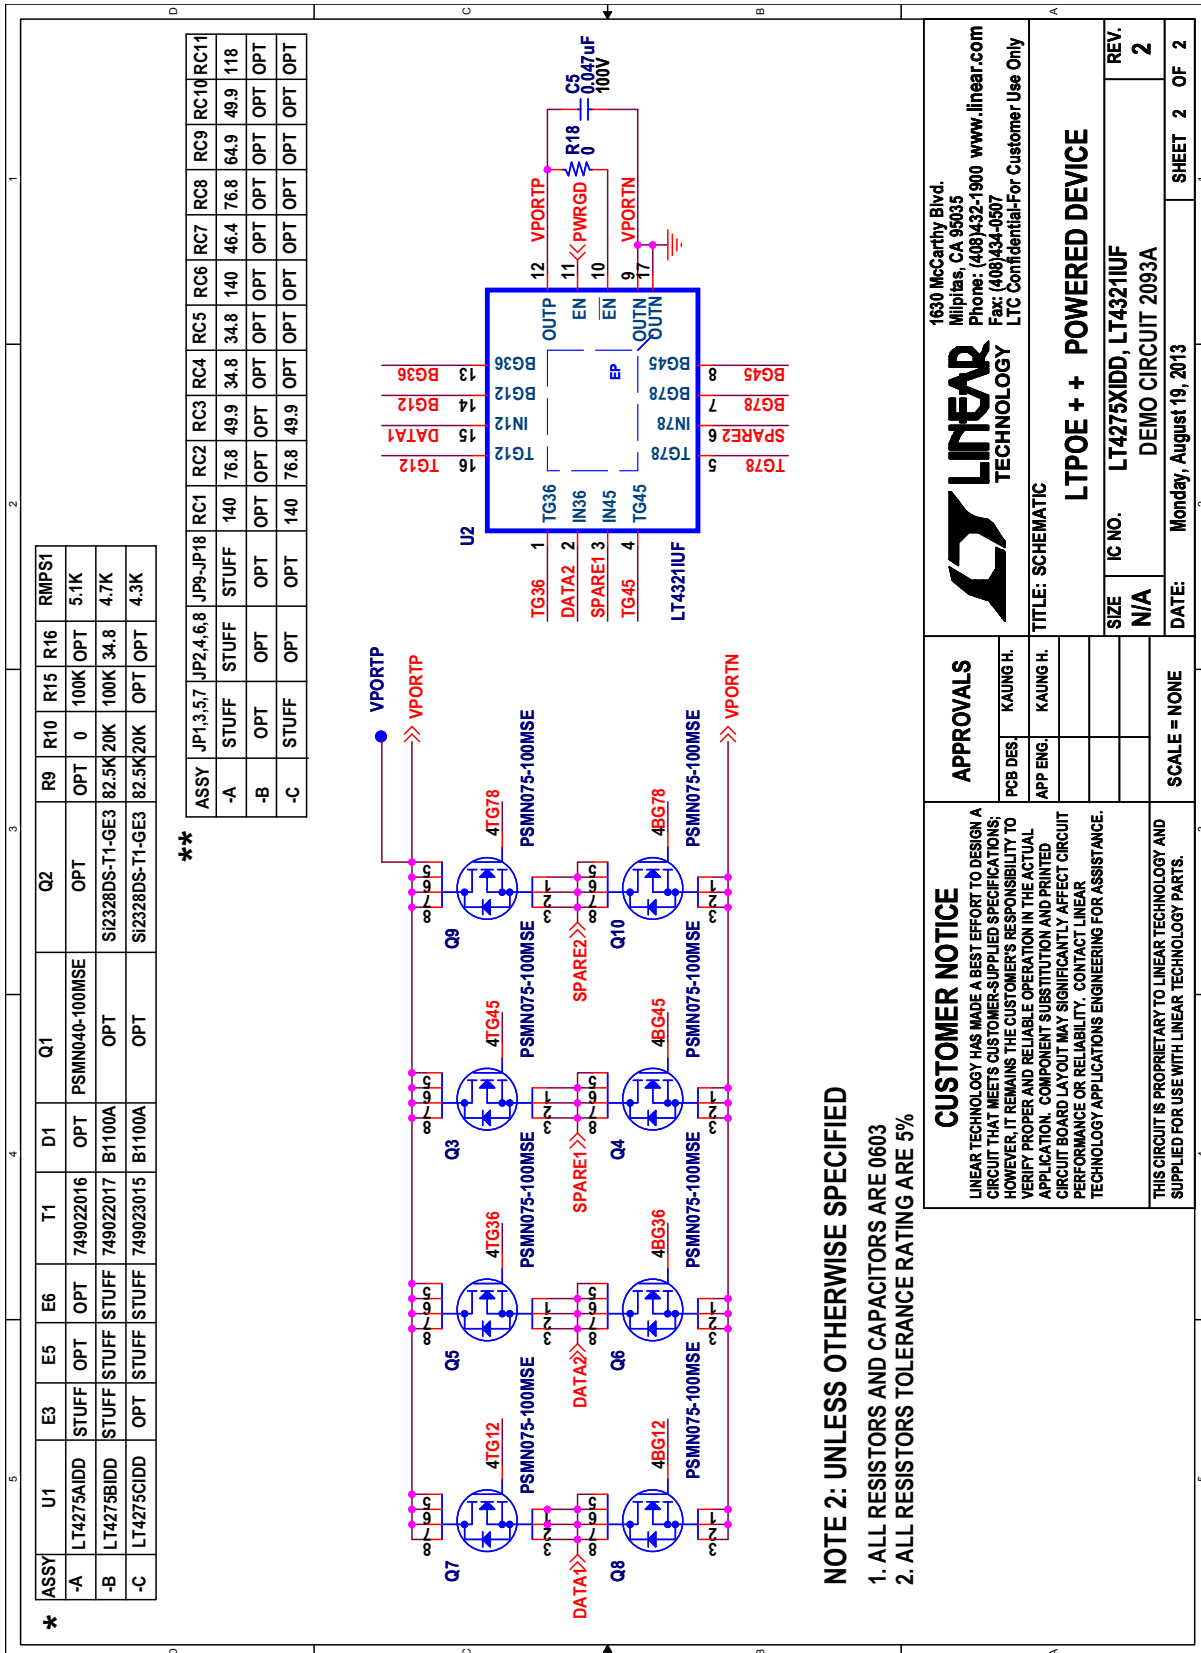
*

| ASSY | U1 | E3 | E5 | E6 | T1 | D1 | Q1 | Q2 | R9 | R10 | R15 | R16 | RMPS1 |
|---|---|---|---|---|---|---|---|---|---|---|---|---|---|
| -A | LT4275AIDD | STUFF | OPT | OPT | 749022016 | OPT | PSMN040-100MSE | OPT | OPT | 0 | 100K | OPT | 5.1K |
| -B | LT4275BIDD | STUFF | STUFF | STUFF | 749022017 | B1100A | OPT | Si2328DS-T1-GE3 | 82.5K | 20K | 100K | 34.8 | 4.7K |
| -C | LT4275CIDD | OPT | STUFF | STUFF | 749023015 | B1100A | OPT | Si2328DS-T1-GE3 | 82.5K | 20K | OPT | OPT | 4.3K |

**

| ASSY | JP1,3,5,7 | JP2,4,6,8 | JP9-JP18 | RC1 | RC2 | RC3 | RC4 | RC5 | RC6 | RC7 | RC8 | RC9 | RC10 | RC11 |
|---|---|---|---|---|---|---|---|---|---|---|---|---|---|---|
| -A | STUFF | STUFF | STUFF | 140 | 76.8 | 49.9 | 34.8 | 34.8 | 140 | 46.4 | 76.8 | 64.9 | 49.9 | 118 |
| -B | OPT | OPT | OPT | OPT | OPT | OPT | OPT | OPT | OPT | OPT | OPT | OPT | OPT | OPT |
| -C | STUFF | OPT | OPT | 140 | 76.8 | 49.9 | OPT | OPT | OPT | OPT | OPT | OPT | OPT | OPT |

C5 0.047uF 100V
R18 0
VPORTP
PWRGD
VPORTN
12 11 10 9 17
OUTP EN EN OUTN OUTN
BG36 13 BG36
BG12 14 BG12
DATA1 15 IN12
TG12 16 TG12
EP
BG45 8 BG45
BG78 7 BG78
SPARE2 6 IN78
TG78 5 TG78
TG36 IN36 IN45 TG45
1 2 3 4
U2
TG36 DATA2 SPARE1 TG45
LT4321IUF

VPORTP
VPORTP
VPORTN
Q7 Q5 Q3 Q9 Q8 Q6 Q4 Q10
4TG12 4TG36 4TG45 4TG78 4BG12 4BG36 4BG45 4BG78
PSMN075-100MSE
DATA1 DATA2 SPARE1 SPARE2
8 7 6 5 1 2 3

NOTE 2: UNLESS OTHERWISE SPECIFIED
1. ALL RESISTORS AND CAPACITORS ARE 0603
2. ALL RESISTORS TOLERANCE RATING ARE 5%

CUSTOMER NOTICE
LINEAR TECHNOLOGY HAS MADE A BEST EFFORT TO DESIGN A CIRCUIT THAT MEETS CUSTOMER-SUPPLIED SPECIFICATIONS; HOWEVER, IT REMAINS THE CUSTOMER'S RESPONSIBILITY TO VERIFY PROPER AND RELIABLE OPERATION IN THE ACTUAL APPLICATION. COMPONENT SUBSTITUTION AND PRINTED CIRCUIT BOARD LAYOUT MAY SIGNIFICANTLY AFFECT CIRCUIT PERFORMANCE OR RELIABILITY. CONTACT LINEAR TECHNOLOGY APPLICATIONS ENGINEERING FOR ASSISTANCE.

THIS CIRCUIT IS PROPRIETARY TO LINEAR TECHNOLOGY AND SUPPLIED FOR USE WITH LINEAR TECHNOLOGY PARTS.

APPROVALS
PCB DES. KAUNG H.
APP ENG. KAUNG H.

SCALE = NONE

LINEAR TECHNOLOGY
1630 McCarthy Blvd.
Milpitas, CA 95035
Phone: (408)432-1900 www.linear.com
Fax: (408)434-0507
LTC Confidential-For Customer Use Only

TITLE: SCHEMATIC
LTPOE + + POWERED DEVICE
SIZE N/A
IC NO. LT4275XIDD, LT4321IUF
DEMO CIRCUIT 2093A
REV. 2
DATE: Monday, August 19, 2013
SHEET 2 OF 2